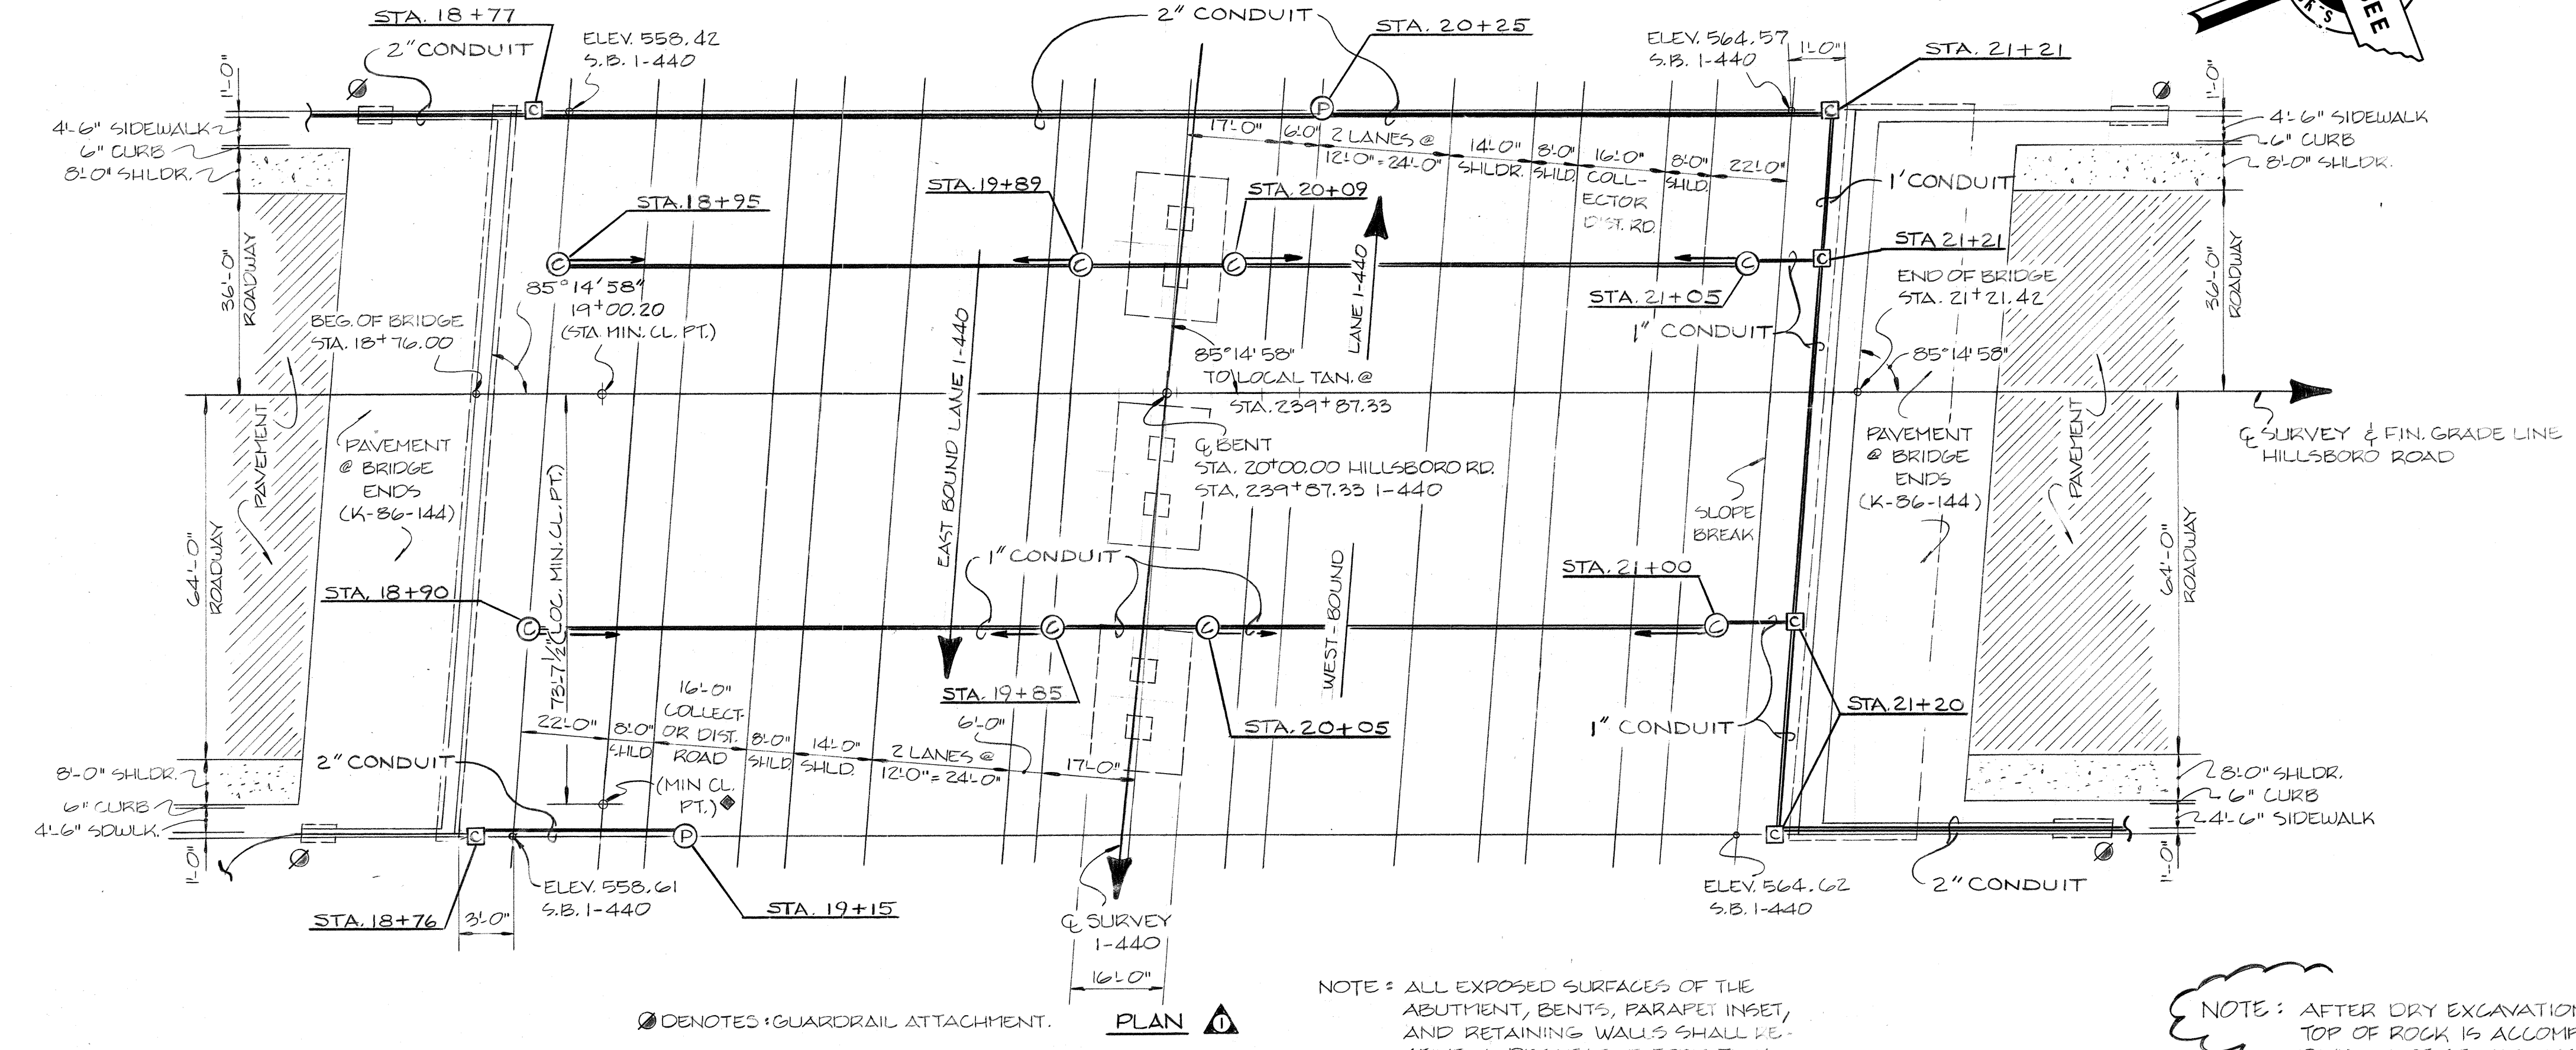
STA. 18+77
2" CONDUIT
ELEV. 558.42
S.B. I-440
2" CONDUIT
STA. 20+25
ELEV. 564.57
S.B. I-440
1'-0"
STA. 21+21
1'-0"
1'-0"
4'-6" SIDEWALK
6" CURB
8'-0" SHLDR.
4'-6" SIDEWALK
6" CURB
8'-0" SHLDR.
17'-0" 6'-0" 2 LANES @ 12'-0"= 24'-0" 14'-0" SHLDR. 8'-0" SHLD. 16'-0" COLLECTOR DIST. RD. 8'-0" SHLD. 22'-0"
1' CONDUIT
STA. 19+89
STA. 20+09
STA. 18+95
STA 21+21
END OF BRIDGE STA. 21+21.42
36'-0" ROADWAY
36'-0" ROADWAY
85° 14' 58" 19+00.20 (STA. MIN. CL. PT.)
STA. 21+05
1" CONDUIT
BEG. OF BRIDGE STA. 18+76.00
LANE I-440
EAST BOUND LANE I-440
85°14'58" TO LOCAL TAN. @ STA. 239+87.33
85°14'58"
℄ SURVEY & FIN. GRADE LINE HILLSBORO ROAD
PAVEMENT
PAVEMENT @ BRIDGE ENDS (K-86-144)
℄ BENT STA. 20+00.00 HILLSBORO RD. STA. 239+87.33 I-440
PAVEMENT @ BRIDGE ENDS (K-86-144)
PAVEMENT
SLOPE BREAK
64'-0" ROADWAY
64'-0" ROADWAY
1" CONDUIT
STA. 18+90
73'-7½" LOC. MIN. CL. PT.
WEST-BOUND
STA. 21+00
STA. 19+85
16'-0" COLLECT. OR DIST. ROAD
STA. 20+05
STA. 21+20
22'-0" 8'-0" SHLD 8'-0" SHLD. 14'-0" SHLD. 6'-0" 2 LANES @ 12'-0"= 24'-0" 17'-0"
1" CONDUIT
8'-0" SHLDR.
2" CONDUIT
(MIN CL. PT.)
8'-0" SHLDR.
6" CURB
4'-6" SIDEWALK
6" CURB
4'-6" SDWLK.
1'-0"
1'-0"
ELEV. 558.61 S.B. I-440
STA. 19+15
ELEV. 564.62 S.B. I-440
2" CONDUIT
STA. 18+76
3'-0"
℄ SURVEY I-440
16'-0"
∅ DENOTES: GUARDRAIL ATTACHMENT.
PLAN
NOTE: ALL EXPOSED SURFACES OF THE ABUTMENT, BENTS, PARAPET INSET, AND RETAINING WALLS SHALL BE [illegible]
NOTE: AFTER DRY EXCAVATION TOP OF ROCK IS ACCOMP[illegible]